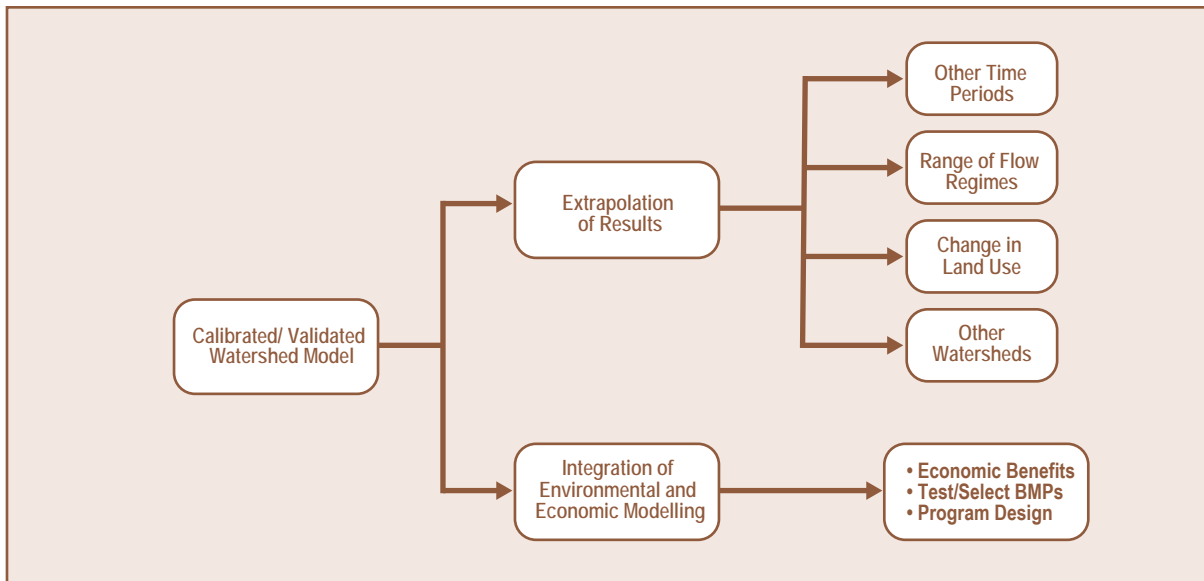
Calibrated/ Validated Watershed Model

Extrapolation of Results

Other Time Periods

Range of Flow Regimes

Change in Land Use

Other Watersheds

Integration of Environmental and Economic Modelling

• Economic Benefits
• Test/Select BMPs
• Program Design